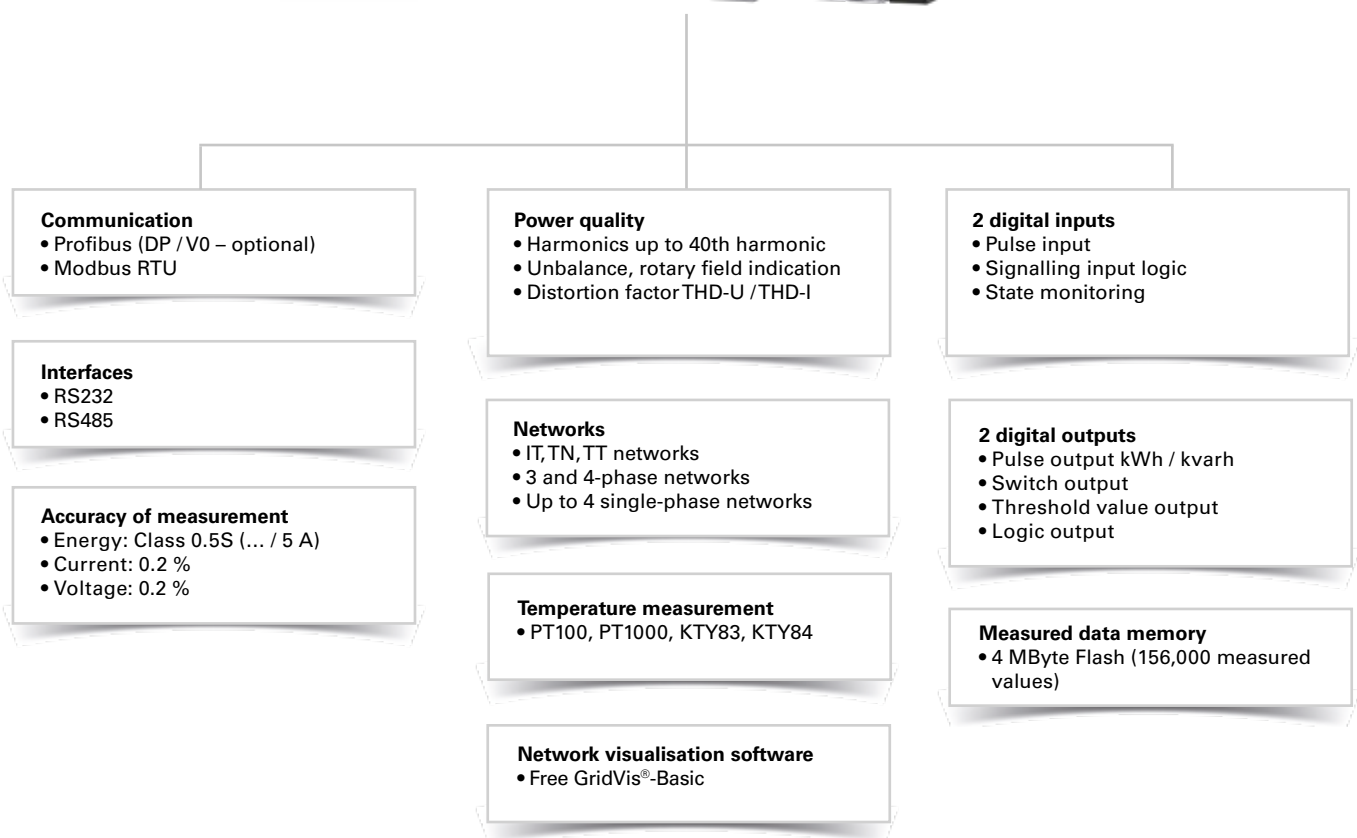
Communication
• Profibus (DP / V0 – optional)
• Modbus RTU

Interfaces
• RS232
• RS485

Accuracy of measurement
• Energy: Class 0.5S (... / 5 A)
• Current: 0.2 %
• Voltage: 0.2 %

Power quality
• Harmonics up to 40th harmonic
• Unbalance, rotary field indication
• Distortion factor THD-U / THD-I

Networks
• IT, TN, TT networks
• 3 and 4-phase networks
• Up to 4 single-phase networks

Temperature measurement
• PT100, PT1000, KTY83, KTY84

Network visualisation software
• Free GridVis®-Basic

2 digital inputs
• Pulse input
• Signalling input logic
• State monitoring

2 digital outputs
• Pulse output kWh / kvarh
• Switch output
• Threshold value output
• Logic output

Measured data memory
• 4 MByte Flash (156,000 measured values)